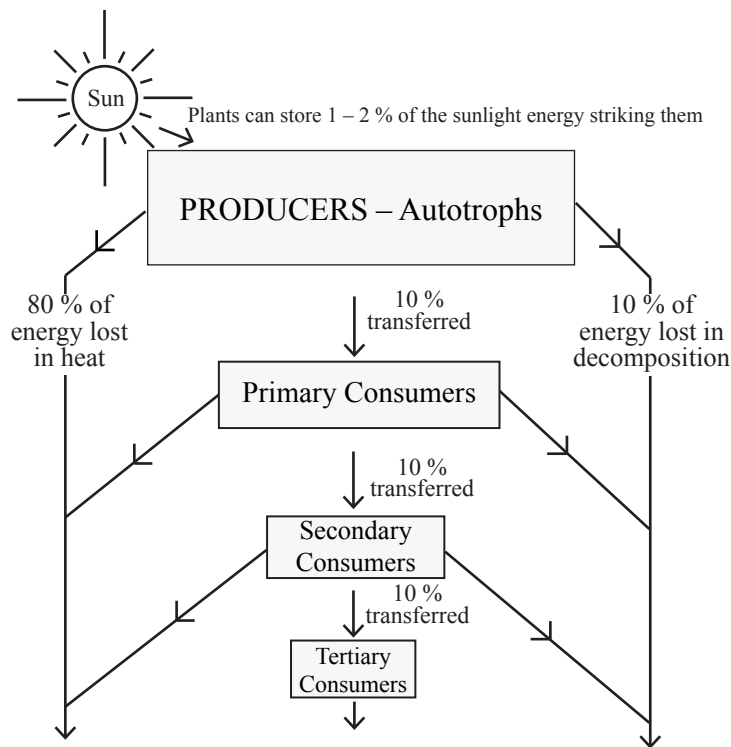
Sun

Plants can store 1 – 2 % of the sunlight energy striking them

PRODUCERS – Autotrophs

80 % of energy lost in heat

10 % transferred

10 % of energy lost in decomposition

Primary Consumers

10 % transferred

Secondary Consumers

10 % transferred

Tertiary Consumers